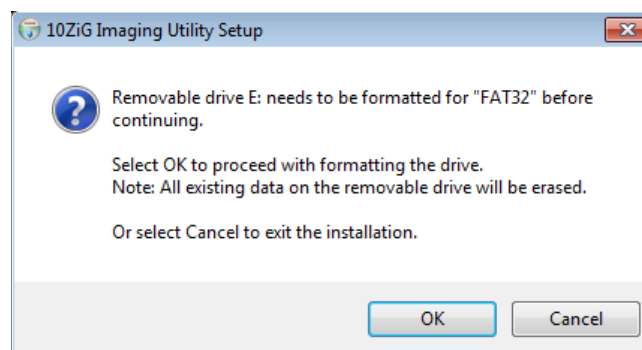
10ZiG Imaging Utility Setup

Removable drive E: needs to be formatted for "FAT32" before continuing.

Select OK to proceed with formatting the drive.
Note: All existing data on the removable drive will be erased.

Or select Cancel to exit the installation.

OK
Cancel